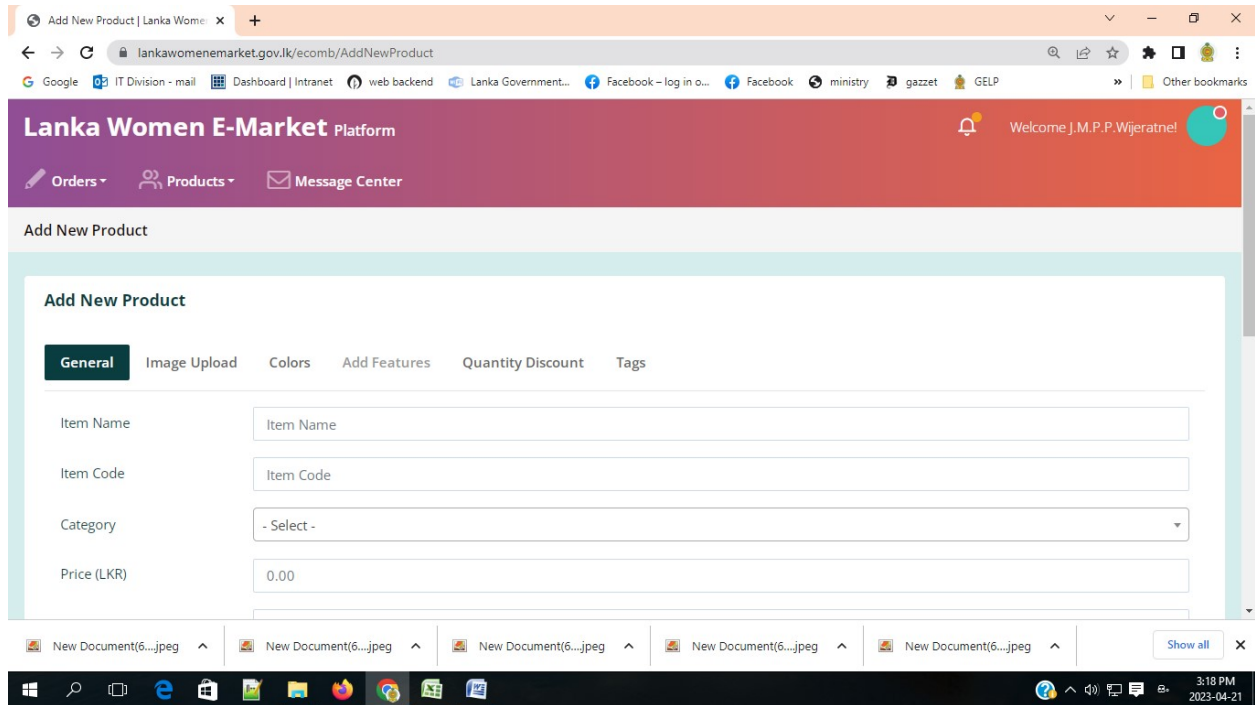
Add New Product | Lanka Wome ×
+
lankawomenemarket.gov.lk/ecomb/AddNewProduct
Google IT Division - mail Dashboard | Intranet web backend Lanka Government... Facebook – log in o... Facebook ministry gazzet GELP
» Other bookmarks

Lanka Women E-Market Platform
Welcome J.M.P.P.Wijeratne!
Orders Products Message Center

Add New Product

Add New Product

General Image Upload Colors Add Features Quantity Discount Tags

Item Name
Item Name

Item Code
Item Code

Category
- Select -

Price (LKR)
0.00

New Document(6....jpeg
New Document(6....jpeg
New Document(6....jpeg
New Document(6....jpeg
New Document(6....jpeg
Show all

3:18 PM
2023-04-21